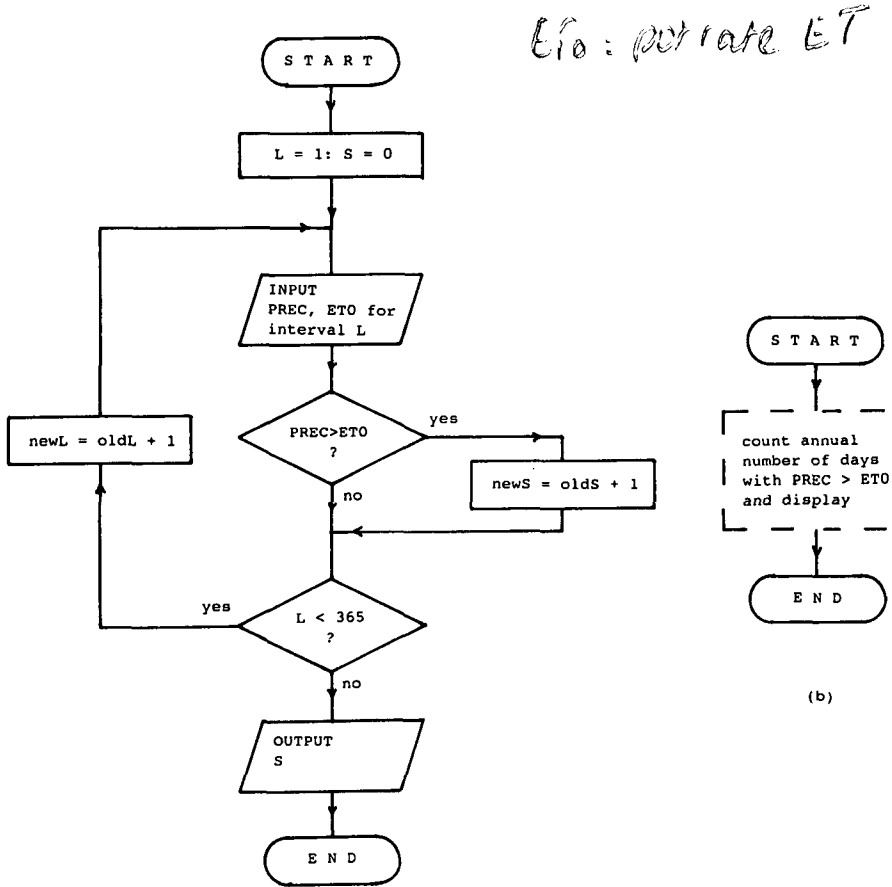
ETo : pot rate ET

S T A R T

L = 1: S = 0

INPUT
PREC, ETO for interval L

PREC>ETO
?

yes

newS = oldS + 1

no

newL = oldL + 1

yes

L < 365
?

no

OUTPUT
S

E N D

S T A R T

count annual number of days with PREC > ETO and display

E N D

(b)